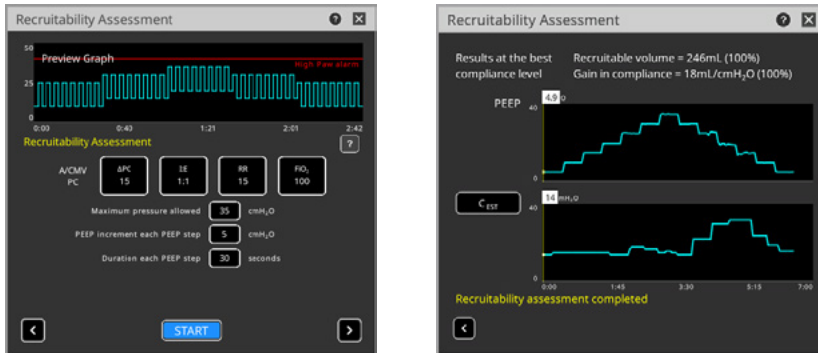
Recruitability Assessment

50
Preview Graph
High Paw alarm
25
0
0:00 0:40 1:21 2:01 2:42

Recruitability Assessment

?

A/CMV PC

ΔPC 15

I:E 1:1

RR 15

$FiO_2$ 100

Maximum pressure allowed 35 $cmH_2O$

PEEP increment each PEEP step 5 $cmH_2O$

Duration each PEEP step 30 seconds

<

START

>

Recruitability Assessment

Results at the best compliance level

Recruitable volume = 246mL (100%)

Gain in compliance = 18mL/$cmH_2O$ (100%)

PEEP

4.9 O

40

0

$C_{EST}$

14 mH₂O

40

0

0:00 1:45 3:30 5:15 7:00

Recruitability assessment completed

<